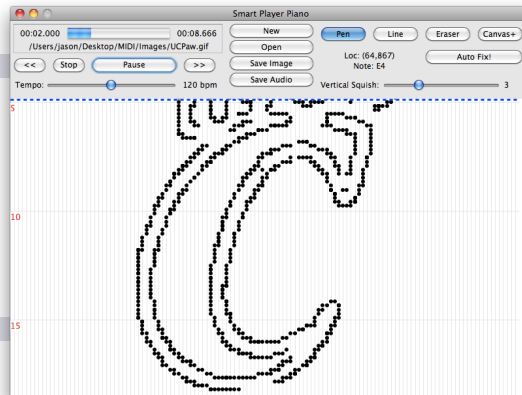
Smart Player Piano

00:02.000

00:08.666

/Users/jason/Desktop/MIDI/Images/UCPaw.gif

<<

Stop

Pause

>>

Tempo:

120 bpm

New

Open

Save Image

Save Audio

Pen

Line

Eraser

Canvas+

Loc: (64,867)

Note: E4

Auto Fix!

Vertical Squish:

3

5

10

15